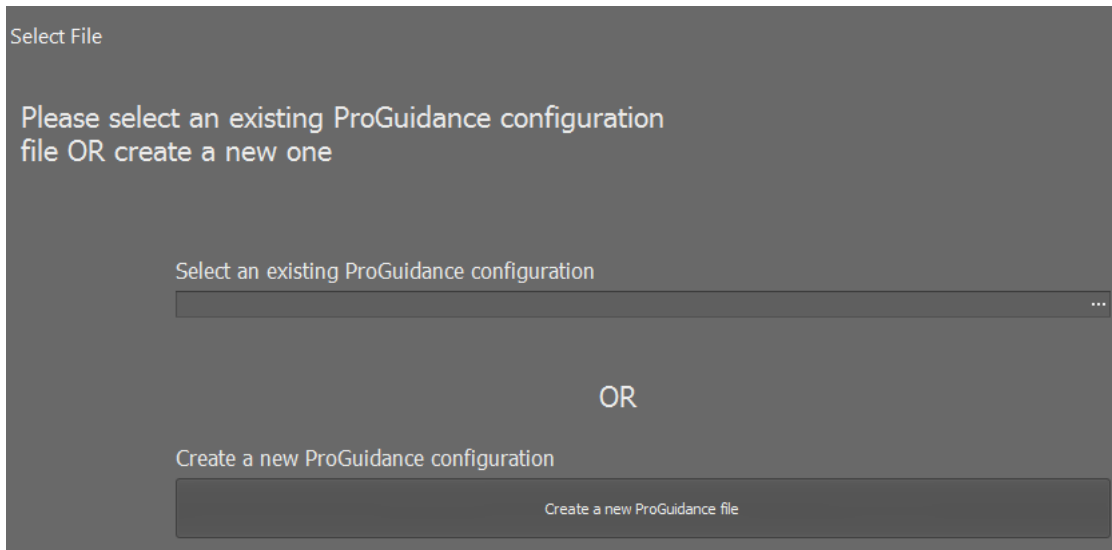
Select File

Please select an existing ProGuidance configuration file OR create a new one

Select an existing ProGuidance configuration

...

OR

Create a new ProGuidance configuration

Create a new ProGuidance file